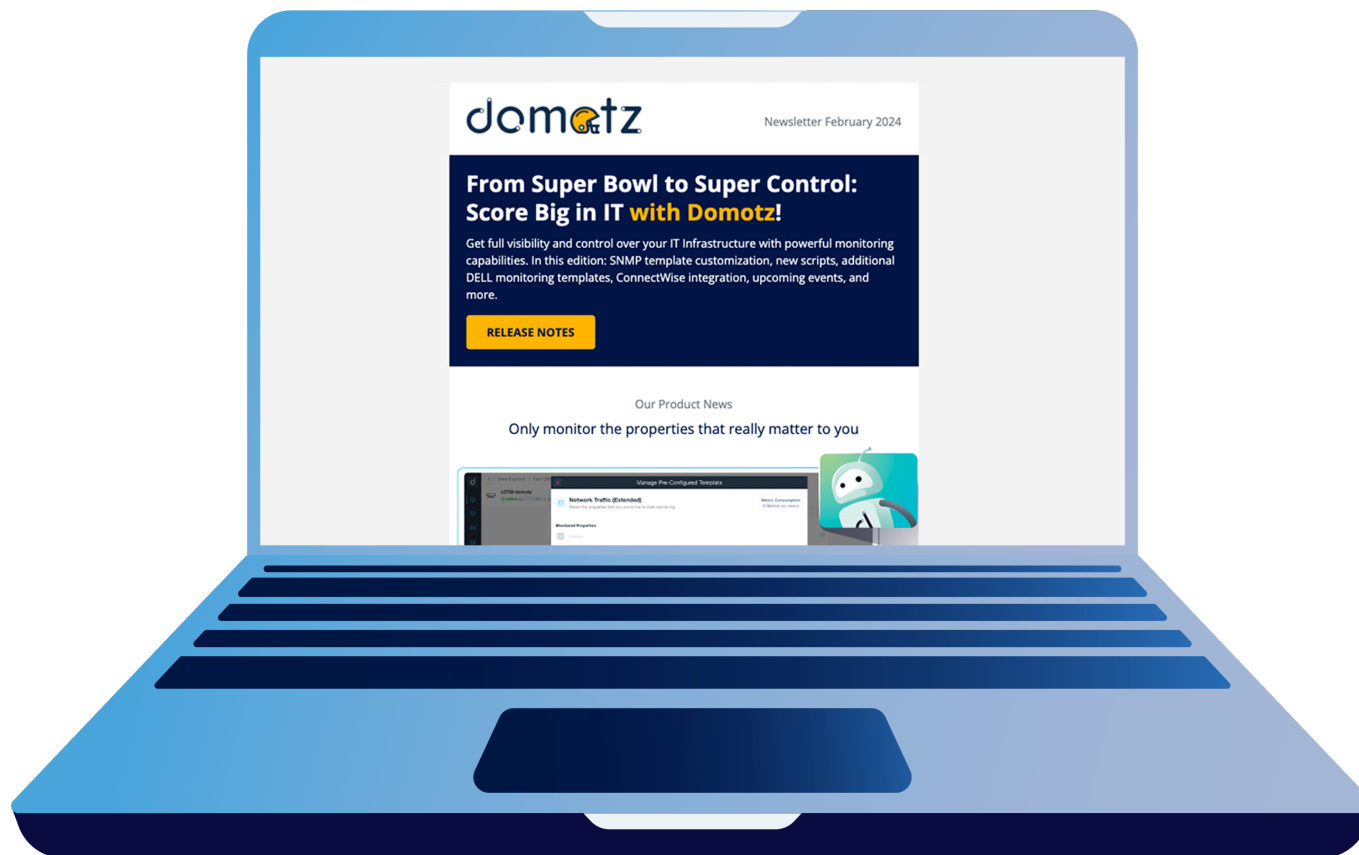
domotz

Newsletter February 2024

From Super Bowl to Super Control: Score Big in IT with Domotz!

Get full visibility and control over your IT Infrastructure with powerful monitoring capabilities. In this edition: SNMP template customization, new scripts, additional DELL monitoring templates, ConnectWise integration, upcoming events, and more.

RELEASE NOTES

Our Product News

Only monitor the properties that really matter to you

Manage Pre-Configured Template

Network Traffic (Extended)

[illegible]

Metric Consumption

Monitored Properties